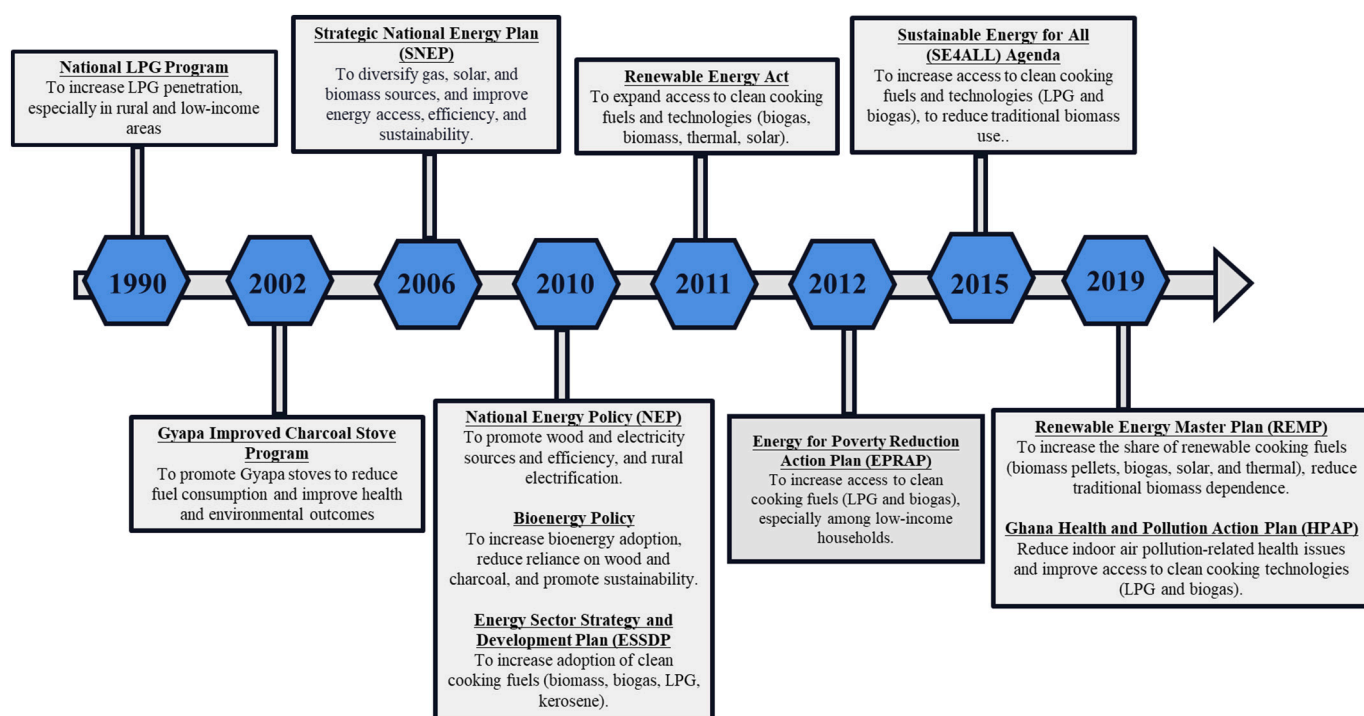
National LPG Program
To increase LPG penetration, especially in rural and low-income areas

Strategic National Energy Plan (SNEP)
To diversify gas, solar, and biomass sources, and improve energy access, efficiency, and sustainability.

Renewable Energy Act
To expand access to clean cooking fuels and technologies (biogas, biomass, thermal, solar).

Sustainable Energy for All (SE4ALL) Agenda
To increase access to clean cooking fuels and technologies (LPG and biogas), to reduce traditional biomass use..

1990

2002

2006

2010

2011

2012

2015

2019

Gyapa Improved Charcoal Stove Program
To promote Gyapa stoves to reduce fuel consumption and improve health and environmental outcomes

National Energy Policy (NEP)
To promote wood and electricity sources and efficiency, and rural electrification.

Bioenergy Policy
To increase bioenergy adoption, reduce reliance on wood and charcoal, and promote sustainability.

Energy Sector Strategy and Development Plan (ESSDP
To increase adoption of clean cooking fuels (biomass, biogas, LPG, kerosene).

Energy for Poverty Reduction Action Plan (EPRAP)
To increase access to clean cooking fuels (LPG and biogas), especially among low-income households.

Renewable Energy Master Plan (REMP)
To increase the share of renewable cooking fuels (biomass pellets, biogas, solar, and thermal), reduce traditional biomass dependence.

Ghana Health and Pollution Action Plan (HPAP)
Reduce indoor air pollution-related health issues and improve access to clean cooking technologies (LPG and biogas).